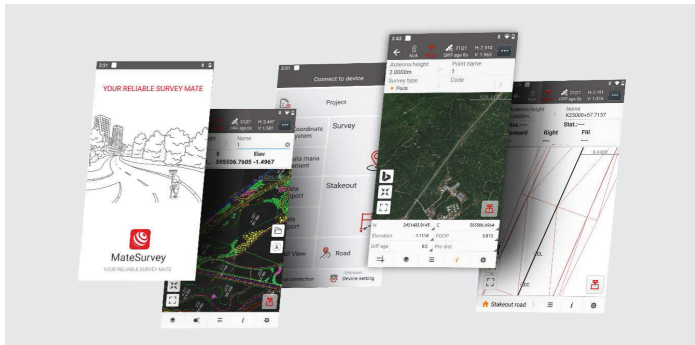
2:21

YOUR RELIABLE SURVEY MATE

MateSurvey

YOUR RELIABLE SURVEY MATE

21/21
DIFF age 0s
H: 2.447
V: 1.581

Name
1

E
595506.7605

Elev
-1.4967

2:21

Connect to device

Project

Coordinate system

Survey

Data management

Data import

Stakeout

Data export

CAD View

Road

Data connection

Device setting

2:43

21/21
DIFF age 0s
H: 2.119
V: 1.949

Antenna height
2.0000m

Point name
1

Survey type
Point

Code

N
2451482.9145

E
565586.4564

Elevation
-1.1936

PDOP
0.812

Diff age
0.0

Pre. dist.

21/21
DIFF age 0s
H: 2.181
V: 1.974

Antenna height
2.0000m

Stanes
K25000+57.7137

Stat.:----

Forward

Right

Fill

Stakeout road